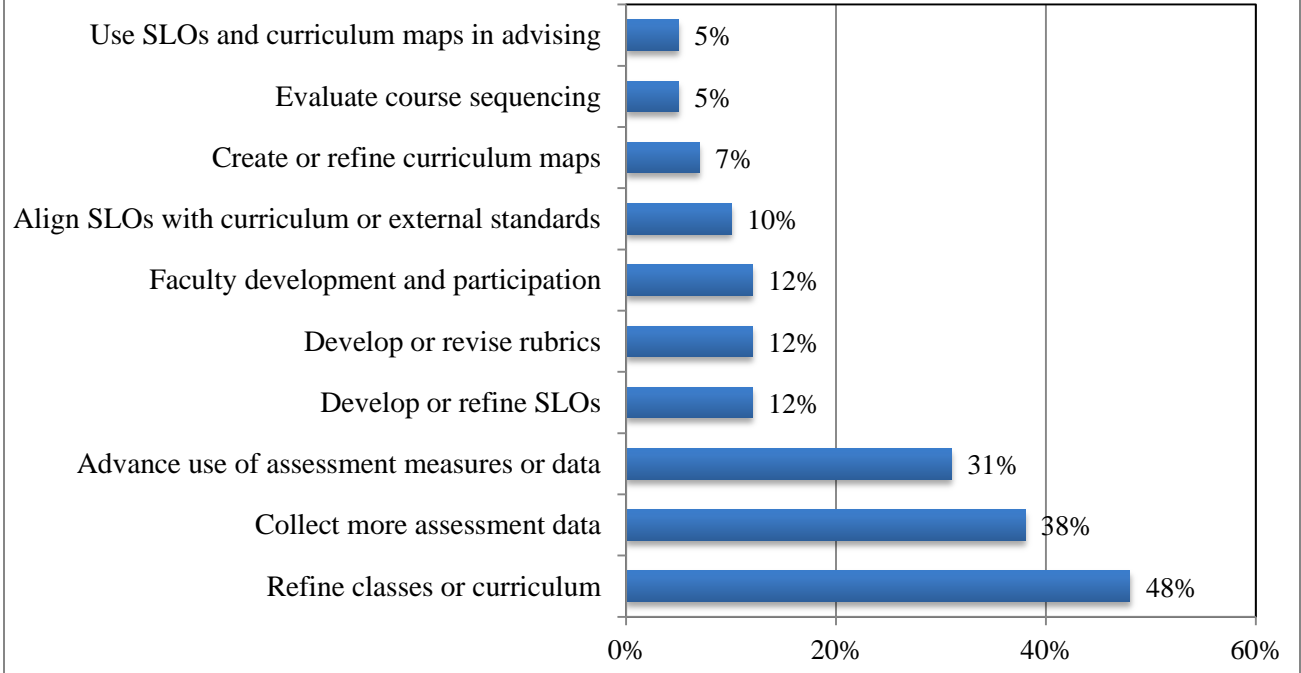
Use SLOs and curriculum maps in advising 5%
Evaluate course sequencing 5%
Create or refine curriculum maps 7%
Align SLOs with curriculum or external standards 10%
Faculty development and participation 12%
Develop or revise rubrics 12%
Develop or refine SLOs 12%
Advance use of assessment measures or data 31%
Collect more assessment data 38%
Refine classes or curriculum 48%

0% 20% 40% 60%